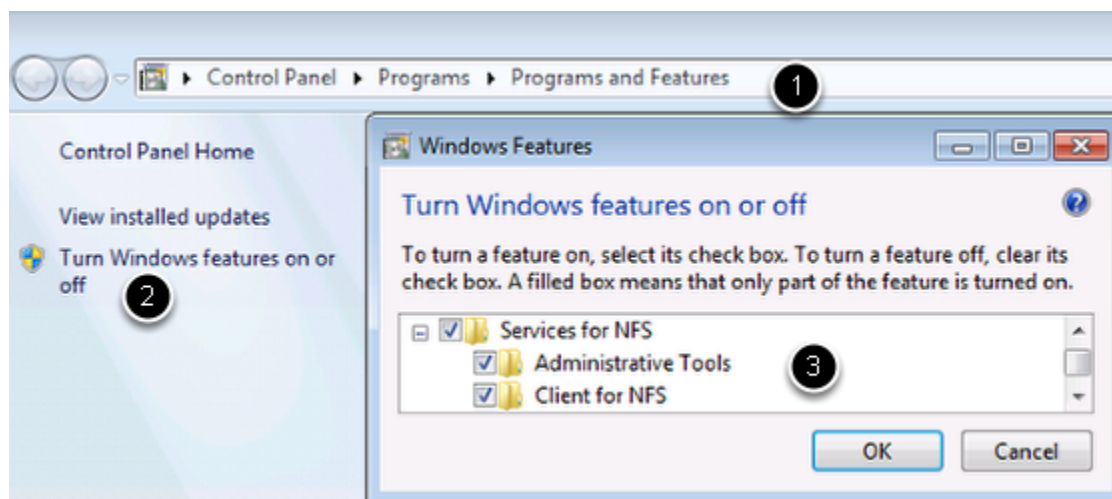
Control Panel ▸ Programs ▸ Programs and Features

1

Control Panel Home

View installed updates

Turn Windows features on or off

2

Windows Features

Turn Windows features on or off

To turn a feature on, select its check box. To turn a feature off, clear its check box. A filled box means that only part of the feature is turned on.

Services for NFS

Administrative Tools

Client for NFS

3

OK

Cancel